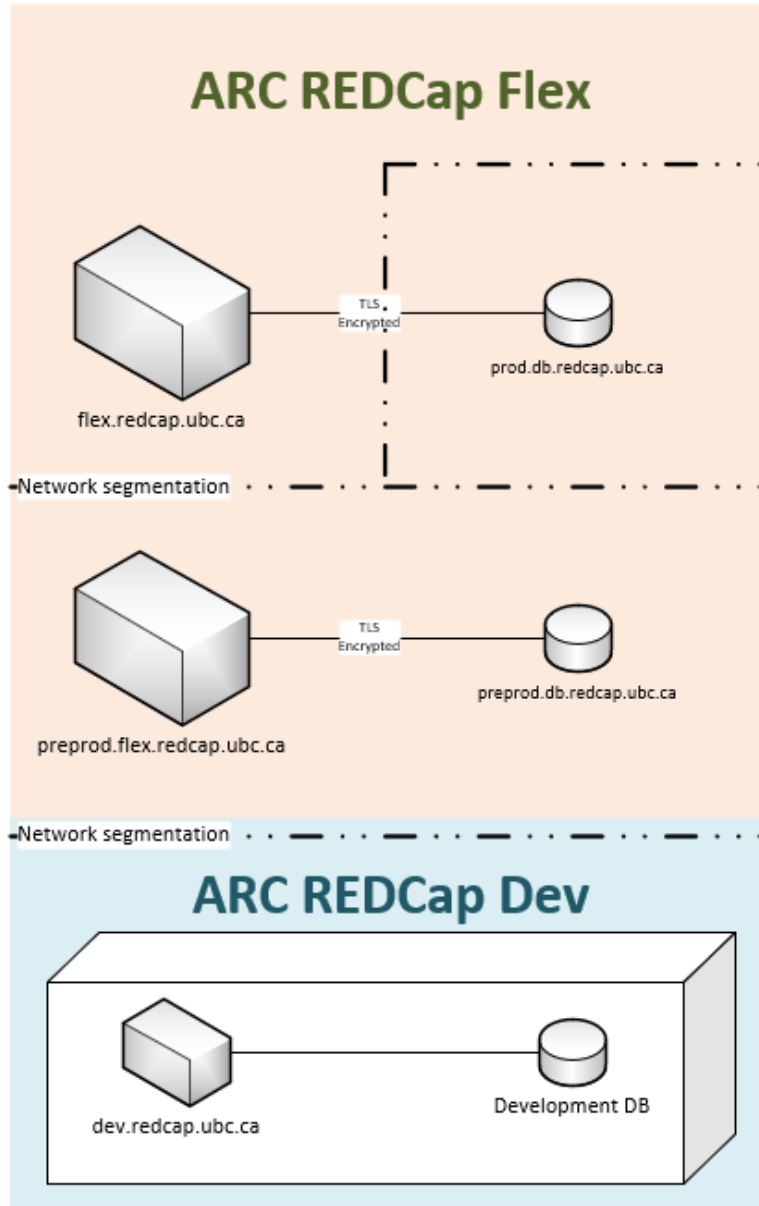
ARC REDCap Flex

TLS Encrypted

flex.redcap.ubc.ca

prod.db.redcap.ubc.ca

Network segmentation

TLS Encrypted

preprod.flex.redcap.ubc.ca

preprod.db.redcap.ubc.ca

Network segmentation

ARC REDCap Dev

dev.redcap.ubc.ca

Development DB